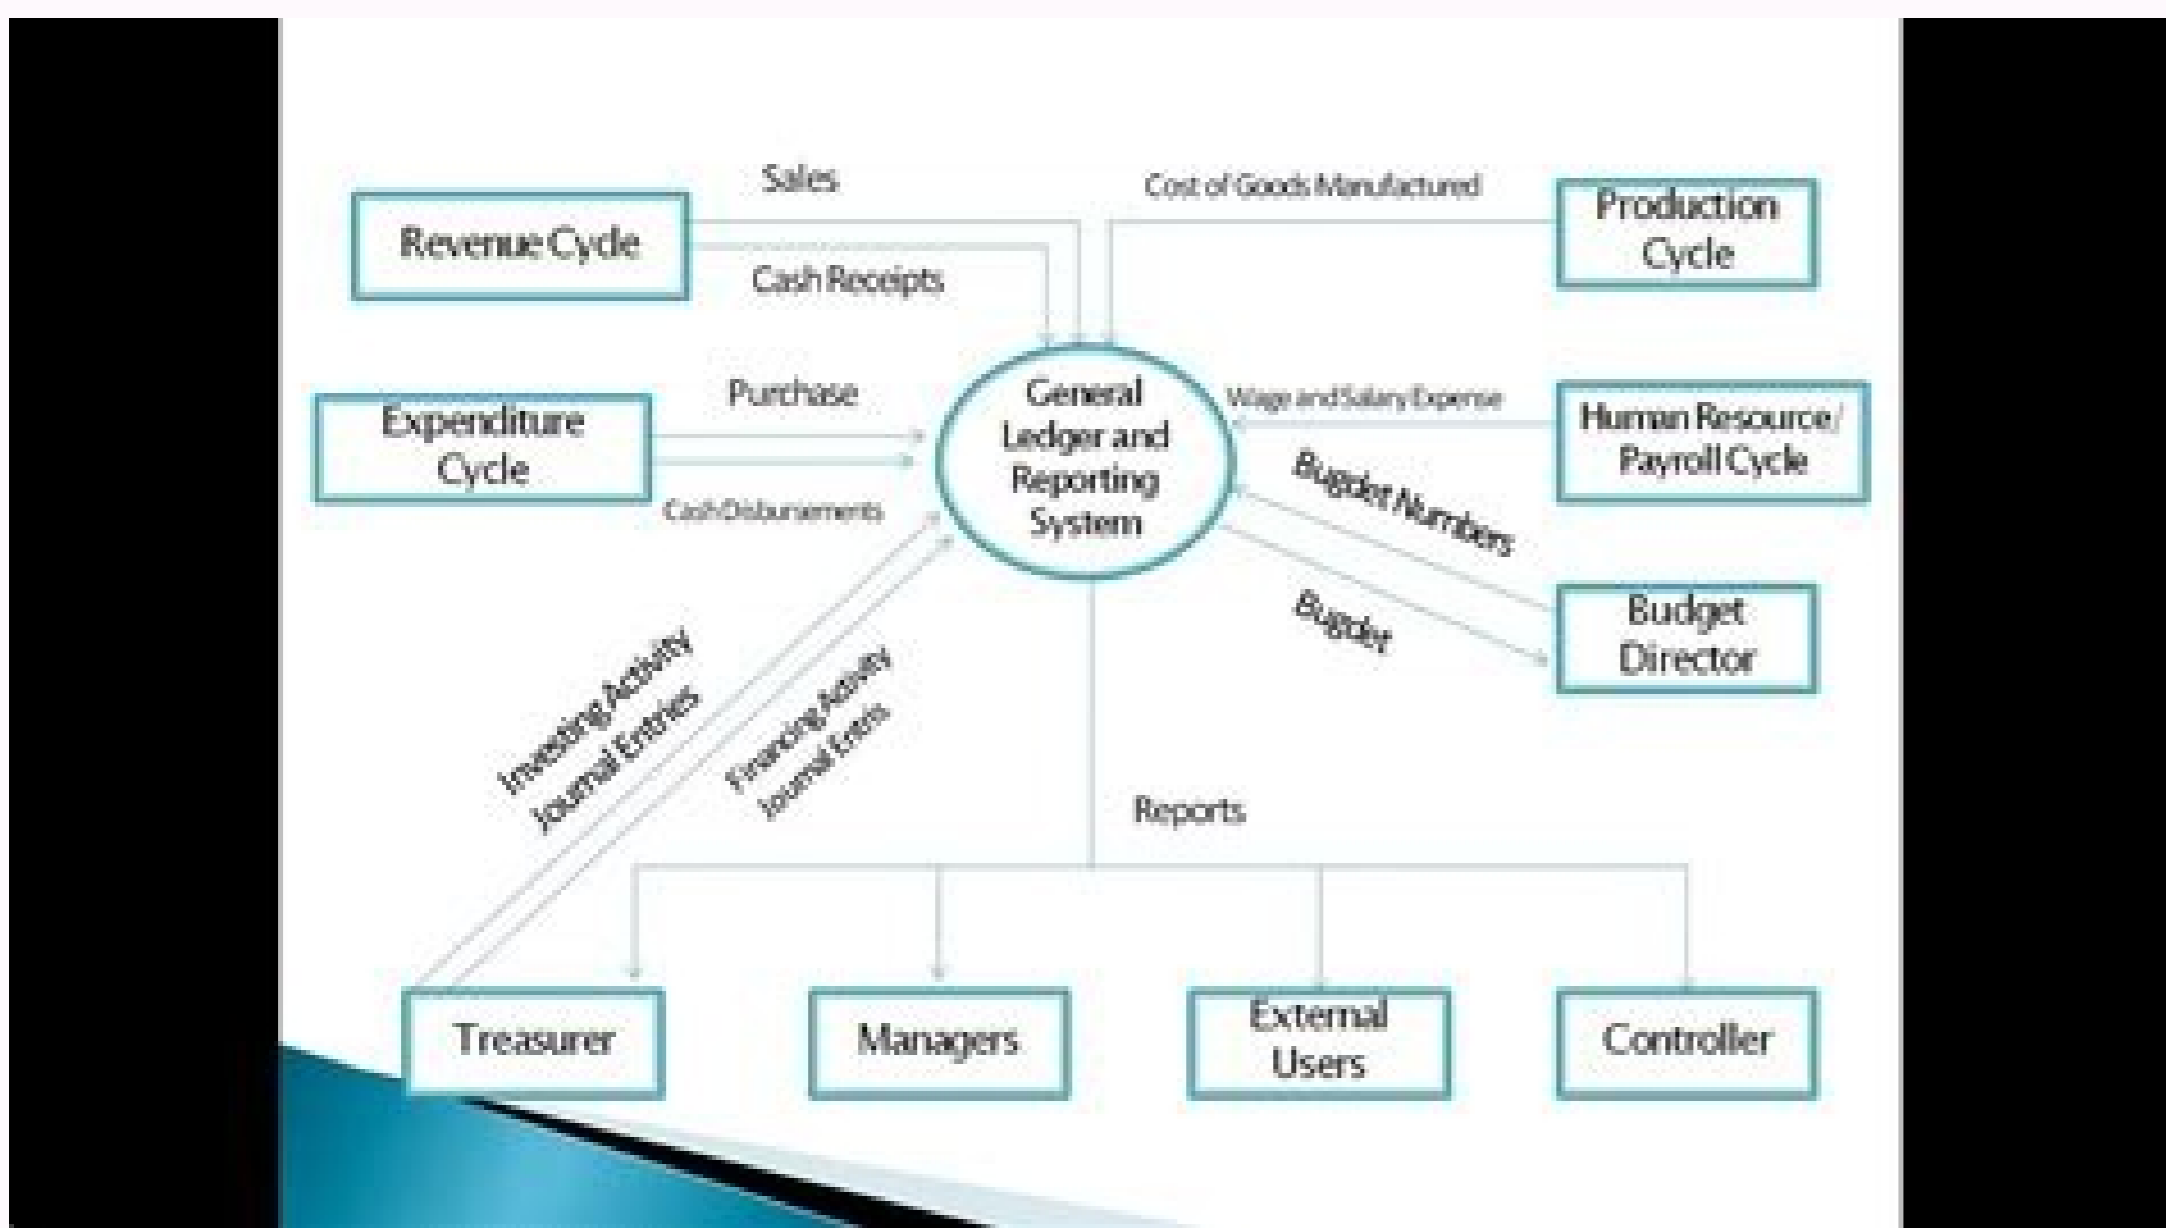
Sales

Revenue Cycle

Cash Receipts

Cost of Goods Manufactured

Production Cycle

Purchase

Expenditure Cycle

Cash Disbursements

General Ledger and Reporting System

Wage and Salary Expense

Human Resource/ Payroll Cycle

Bugdet Numbers

Bugdet

Budget Director

Investing Activity Journal Entries

Financing Activity Journal Enteis

Reports

Treasurer

Managers

External Users

Controller